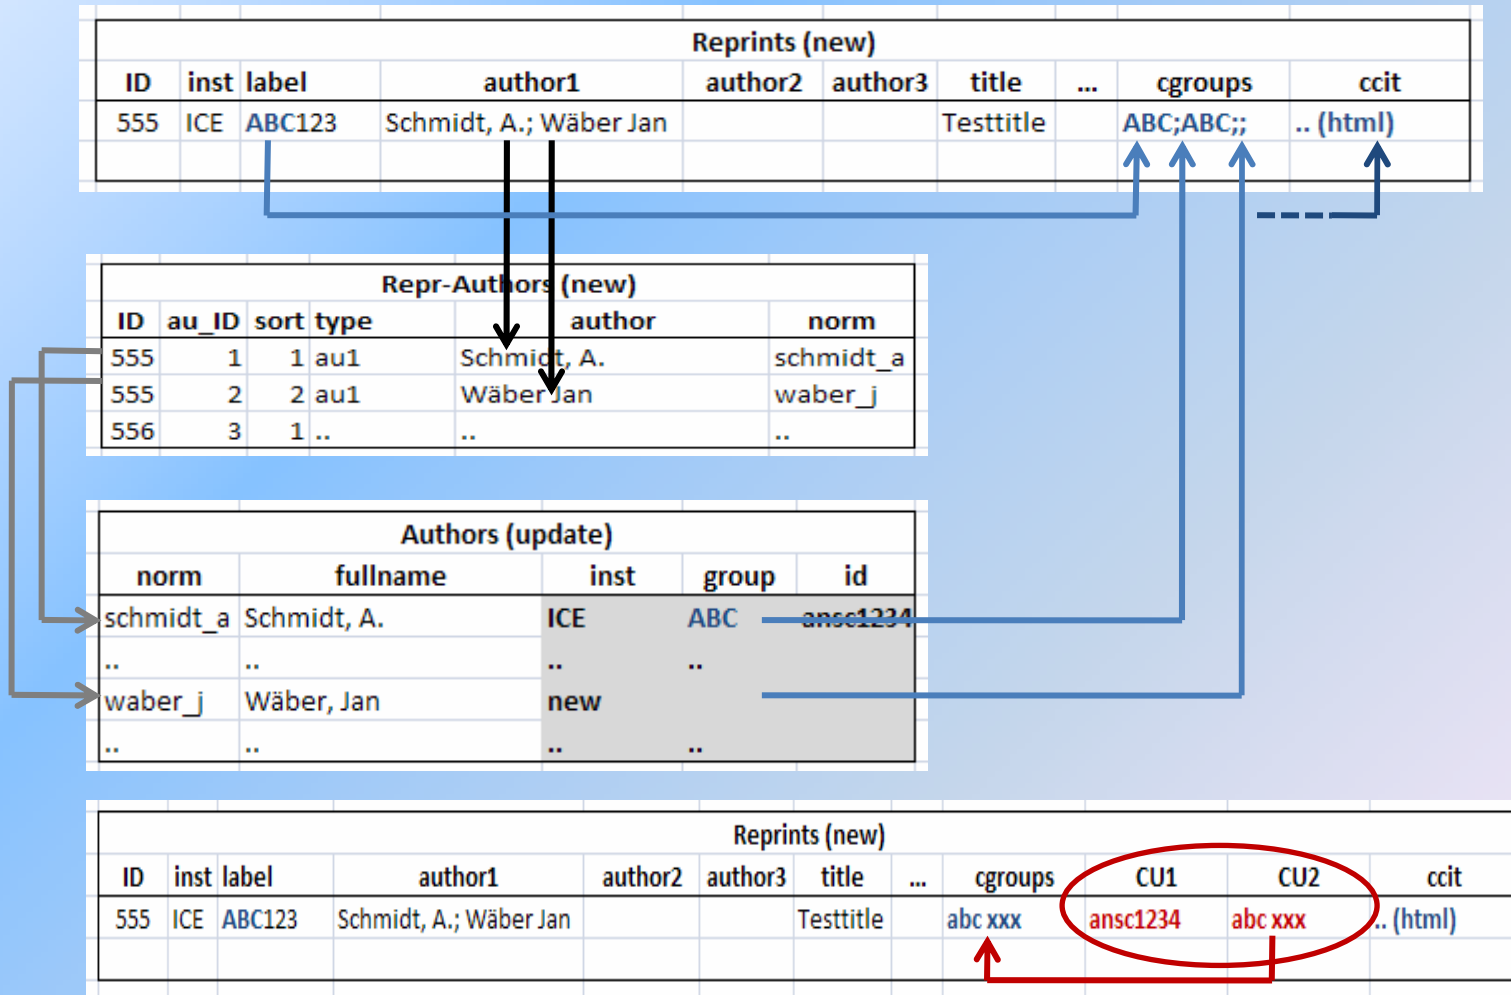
Reprints (new)

| ID | inst | label | author1 | author2 | author3 | title | ... | cgroups | ccit |
|---|---|---|---|---|---|---|---|---|---|
| 555 | ICE | ABC123 | Schmidt, A.; Wäber Jan | | | Testtitle | | ABC;ABC;; | .. (html) |

Repr-Authors (new)

| ID | au_ID | sort | type | author | norm |
|---|---|---|---|---|---|
| 555 | 1 | 1 | au1 | Schmidt, A. | schmidt_a |
| 555 | 2 | 2 | au1 | Wäber Jan | waber_j |
| 556 | 3 | 1 | .. | .. | .. |

Authors (update)

| norm | fullname | inst | group | id |
|---|---|---|---|---|
| schmidt_a | Schmidt, A. | ICE | ABC | ansc1234 |
| .. | .. | .. | .. | |
| waber_j | Wäber, Jan | new | | |
| .. | .. | .. | .. | |

Reprints (new)

| ID | inst | label | author1 | author2 | author3 | title | ... | cgroups | CU1 | CU2 | ccit |
|---|---|---|---|---|---|---|---|---|---|---|---|
| 555 | ICE | ABC123 | Schmidt, A.; Wäber Jan | | | Testtitle | | abc xxx | ansc1234 | abc xxx | .. (html) |